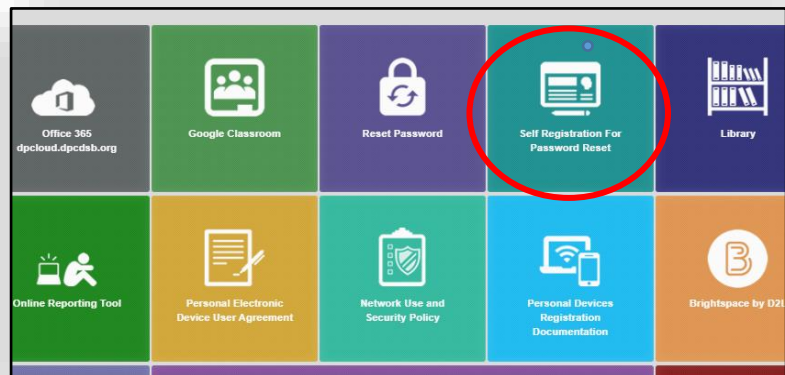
Office 365
dpcloud.dpcdsb.org

Google Classroom

Reset Password

Self Registration For Password Reset

Library

Online Reporting Tool

Personal Electronic Device User Agreement

Network Use and Security Policy

Personal Devices Registration Documentation

Brightspace by D2L